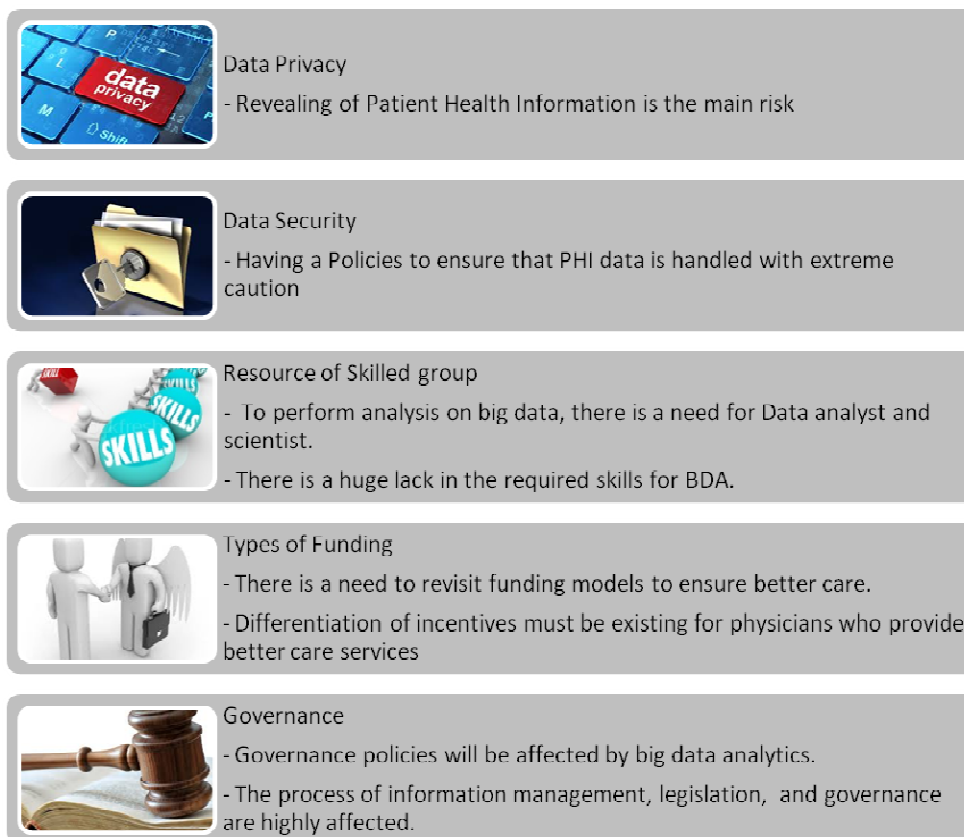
data privacy

Data Privacy

- Revealing of Patient Health Information is the main risk

Data Security

- Having a Policies to ensure that PHI data is handled with extreme caution

SKILLS SKILLS SKILLS

Resource of Skilled group

- To perform analysis on big data, there is a need for Data analyst and scientist.

- There is a huge lack in the required skills for BDA.

Types of Funding

- There is a need to revisit funding models to ensure better care.

- Differentiation of incentives must be existing for physicians who provide better care services

Governance

- Governance policies will be affected by big data analytics.

- The process of information management, legislation, and governance are highly affected.